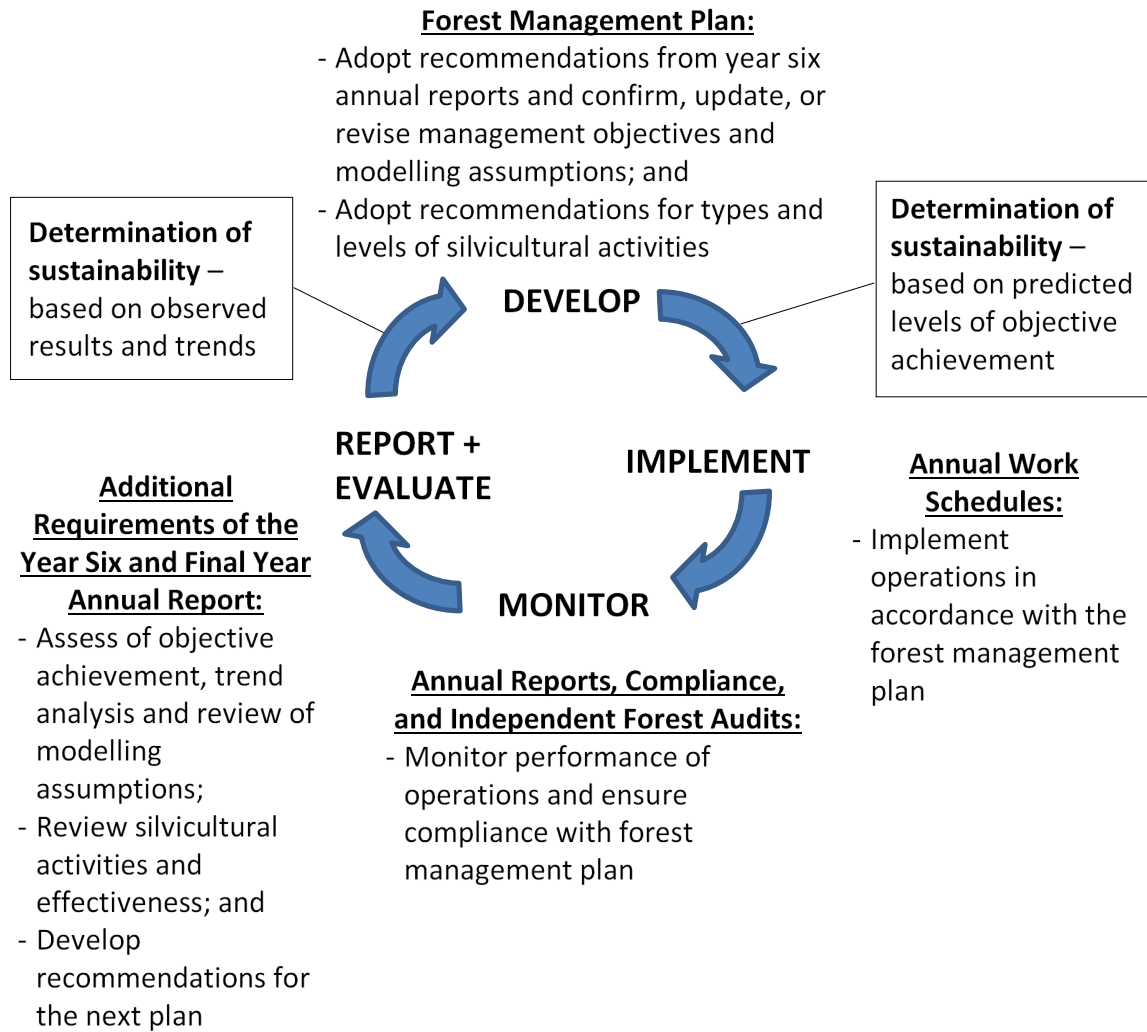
**Forest Management Plan:**
- Adopt recommendations from year six annual reports and confirm, update, or revise management objectives and modelling assumptions; and
- Adopt recommendations for types and levels of silvicultural activities

**Determination of sustainability** – based on observed results and trends

DEVELOP

**Determination of sustainability** – based on predicted levels of objective achievement

REPORT + EVALUATE

IMPLEMENT

**Annual Work Schedules:**
- Implement operations in accordance with the forest management plan

**Additional Requirements of the Year Six and Final Year Annual Report:**
- Assess of objective achievement, trend analysis and review of modelling assumptions;
- Review silvicultural activities and effectiveness; and
- Develop recommendations for the next plan

MONITOR

**Annual Reports, Compliance, and Independent Forest Audits:**
- Monitor performance of operations and ensure compliance with forest management plan